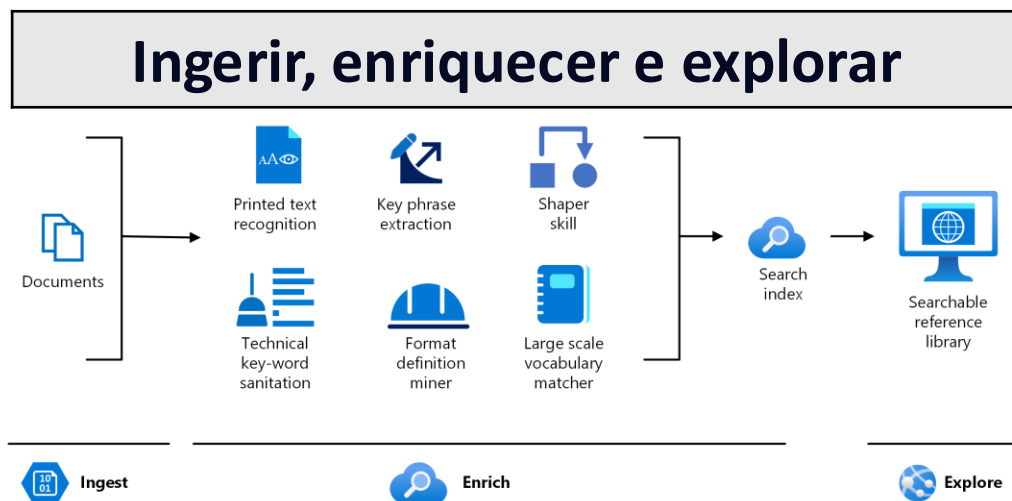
Ingerir, enriquecer e explorar

Documents

AA

Printed text recognition

Key phrase extraction

Shaper skill

Technical key-word sanitation

Format definition miner

Large scale vocabulary matcher

Search index

Searchable reference library

10
01

Ingest

Enrich

Explore